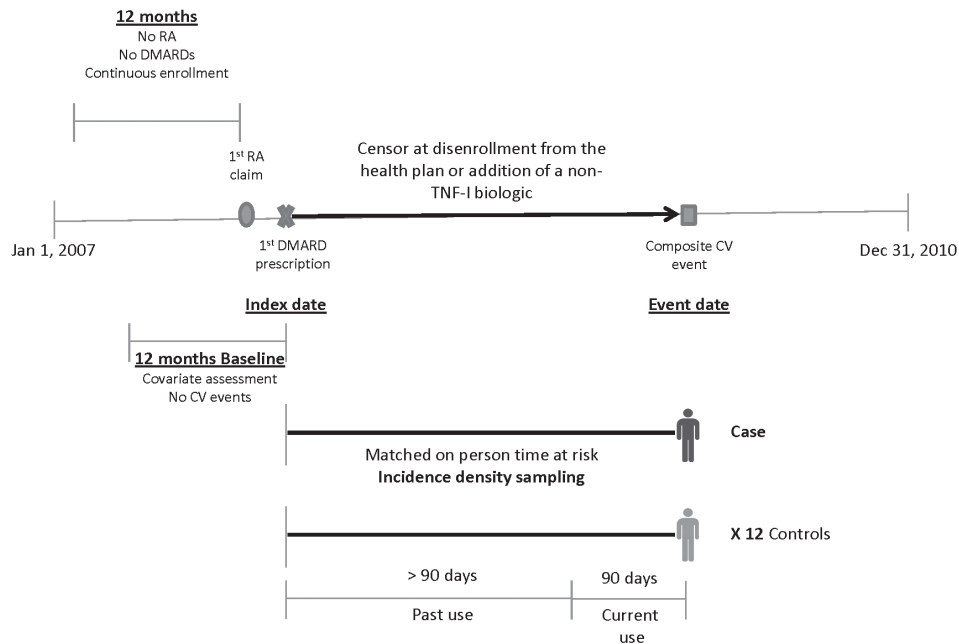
12 months
No RA
No DMARDs
Continuous enrollment

1$^{st}$ RA claim

Censor at disenrollment from the health plan or addition of a non-TNF-I biologic

Jan 1, 2007

1$^{st}$ DMARD prescription

Composite CV event

Dec 31, 2010

Index date

Event date

12 months Baseline
Covariate assessment
No CV events

Case

Matched on person time at risk
Incidence density sampling

X 12 Controls

> 90 days

90 days

Past use

Current use